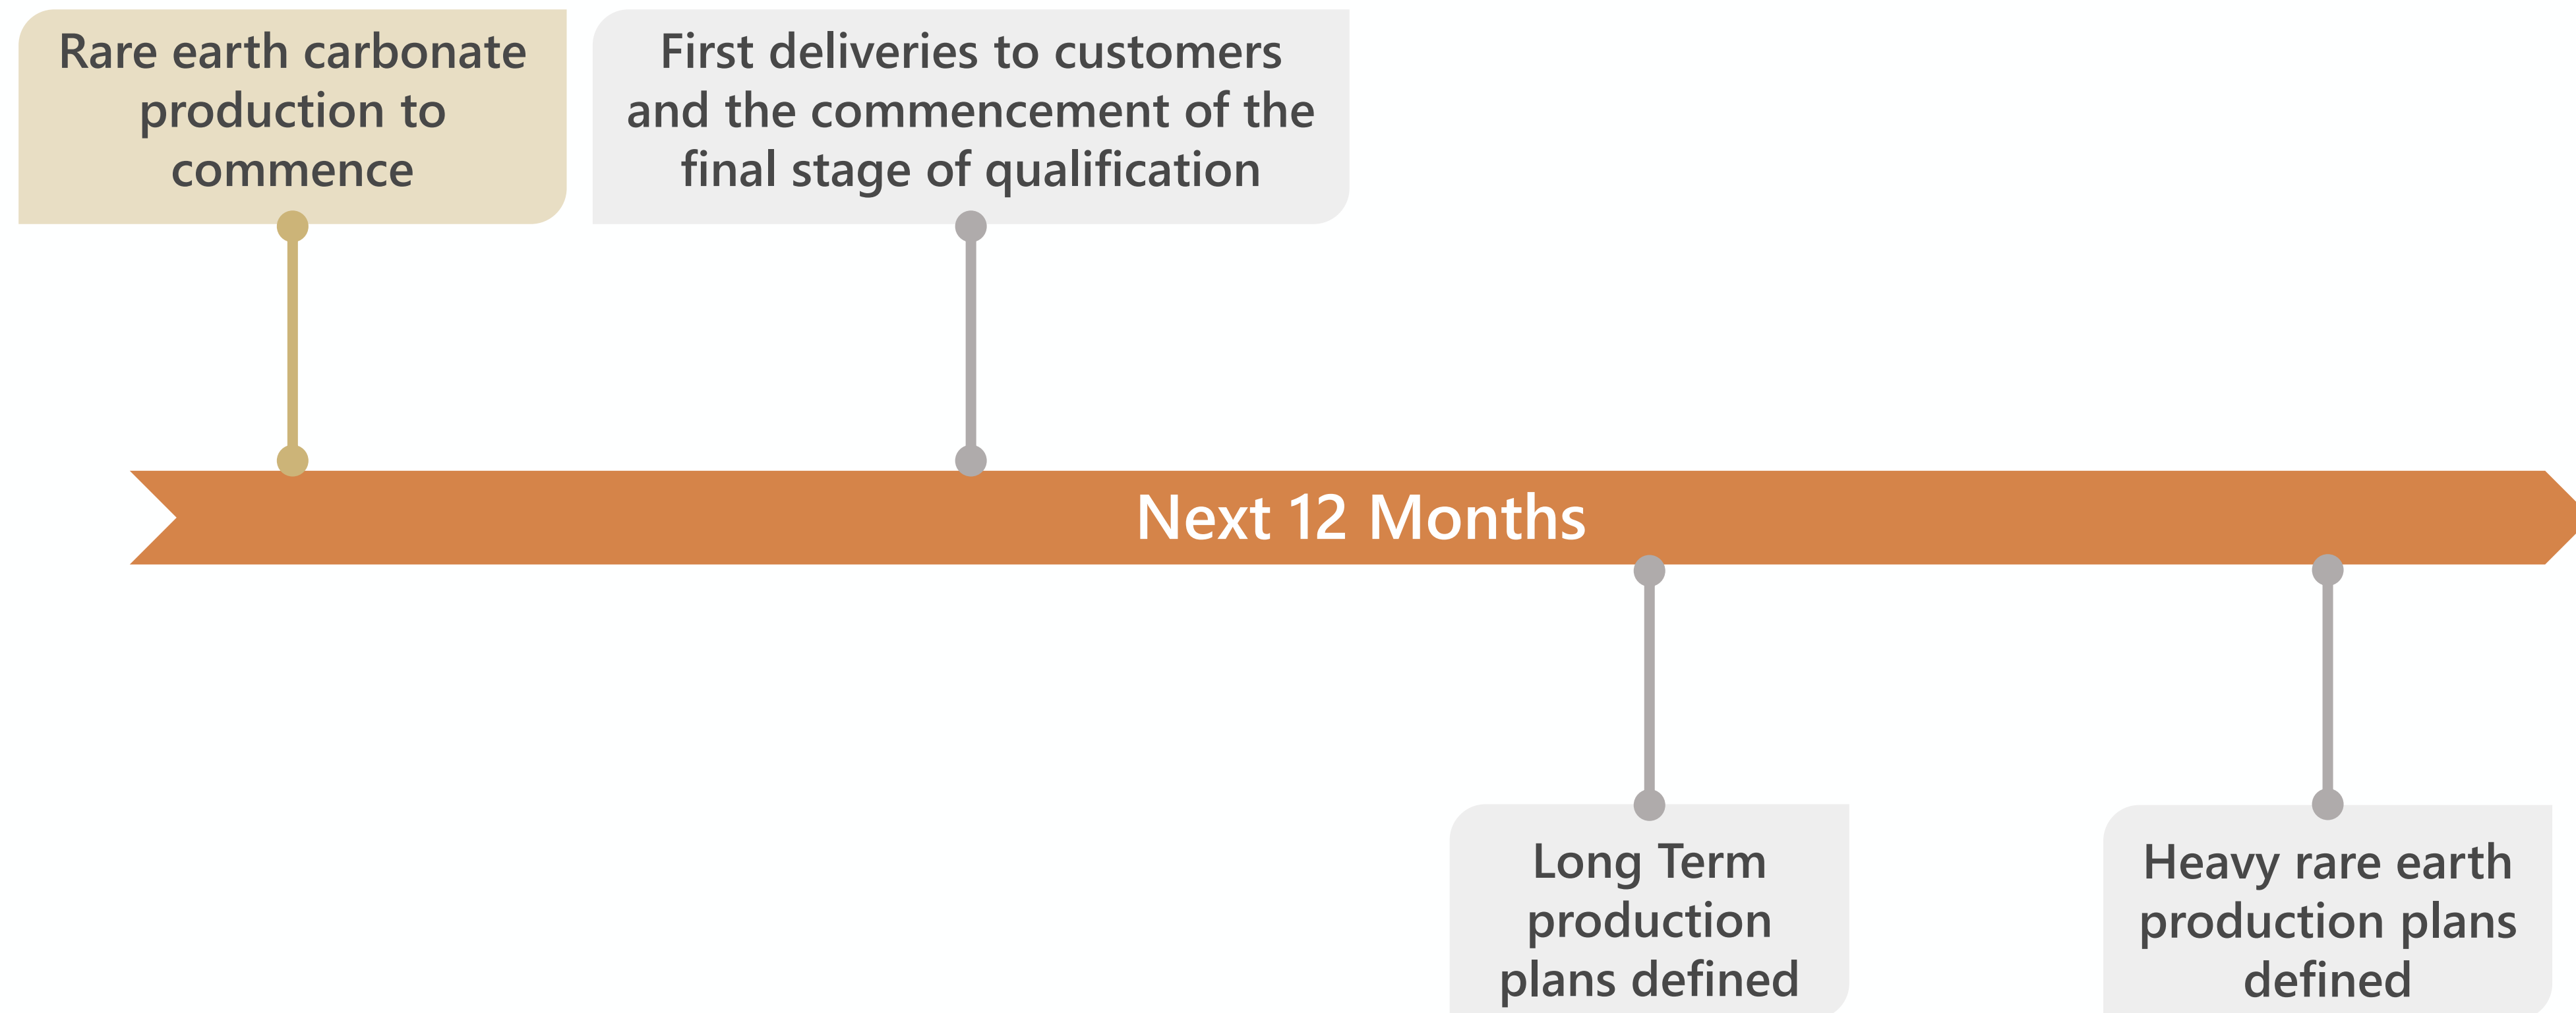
Rare earth carbonate production to commence

First deliveries to customers and the commencement of the final stage of qualification

Next 12 Months

Long Term production plans defined

Heavy rare earth production plans defined